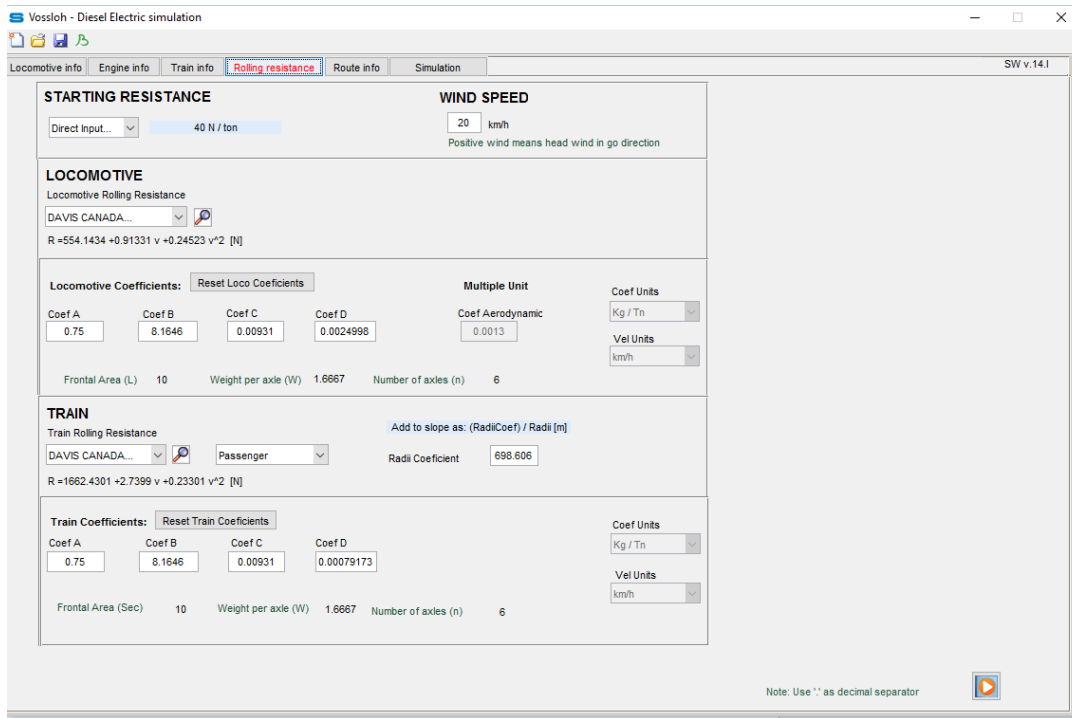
Vossloh - Diesel Electric simulation

Locomotive info | Engine info | Train info | Rolling resistance | Route info | Simulation

SW v.14.I

STARTING RESISTANCE

Direct Input... 40 N / ton

WIND SPEED

20 km/h

Positive wind means head wind in go direction

LOCOMOTIVE

Locomotive Rolling Resistance

DAVIS CANADA...

R =554.1434 +0.91331 v +0.24523 v^2 [N]

Locomotive Coefficients: Reset Loco Coeficients

Multiple Unit

Coef Units

Kg / Tn

Coef A
0.75

Coef B
8.1646

Coef C
0.00931

Coef D
0.0024998

Coef Aerodynamic
0.0013

Vel Units
km/h

Frontal Area (L) 10 Weight per axle (W) 1.6667 Number of axles (n) 6

TRAIN

Train Rolling Resistance

DAVIS CANADA... Passenger

Add to slope as: (RadiiCoef) / Radii [m]

Radii Coeficient 698.606

R =1662.4301 +2.7399 v +0.23301 v^2 [N]

Train Coefficients: Reset Train Coeficients

Coef Units

Kg / Tn

Coef A
0.75

Coef B
8.1646

Coef C
0.00931

Coef D
0.00079173

Vel Units
km/h

Frontal Area (Sec) 10 Weight per axle (W) 1.6667 Number of axles (n) 6

Note: Use '.' as decimal separator